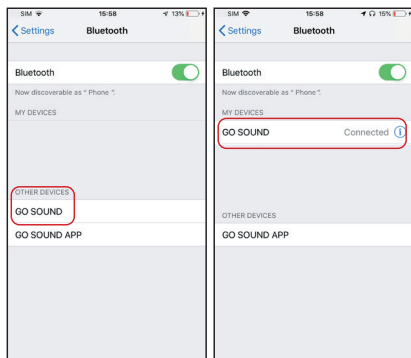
SIM 15:58 13%

Settings Bluetooth

Bluetooth

Now discoverable as " Phone ".

MY DEVICES

OTHER DEVICES

GO SOUND

GO SOUND APP

SIM 15:58 15%

Settings Bluetooth

Bluetooth

Now discoverable as " Phone ".

MY DEVICES

GO SOUND Connected

OTHER DEVICES

GO SOUND APP